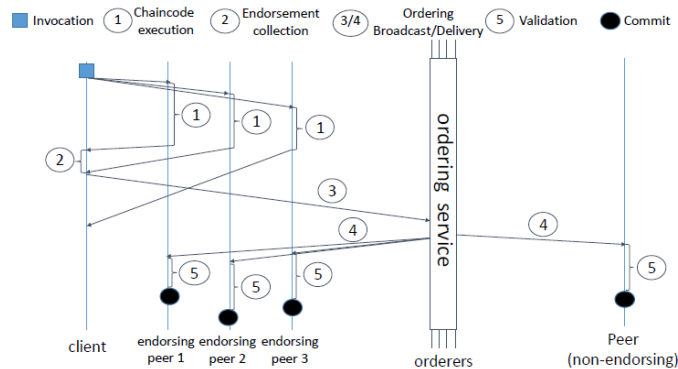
Invocation 1 Chaincode execution 2 Endorsement collection 3/4 Ordering Broadcast/Delivery 5 Validation Commit

1
1
1
2
3
4
4
ordering service
5
5
5
5

client
endorsing peer 1
endorsing peer 2
endorsing peer 3
orderers
Peer (non-endorsing)